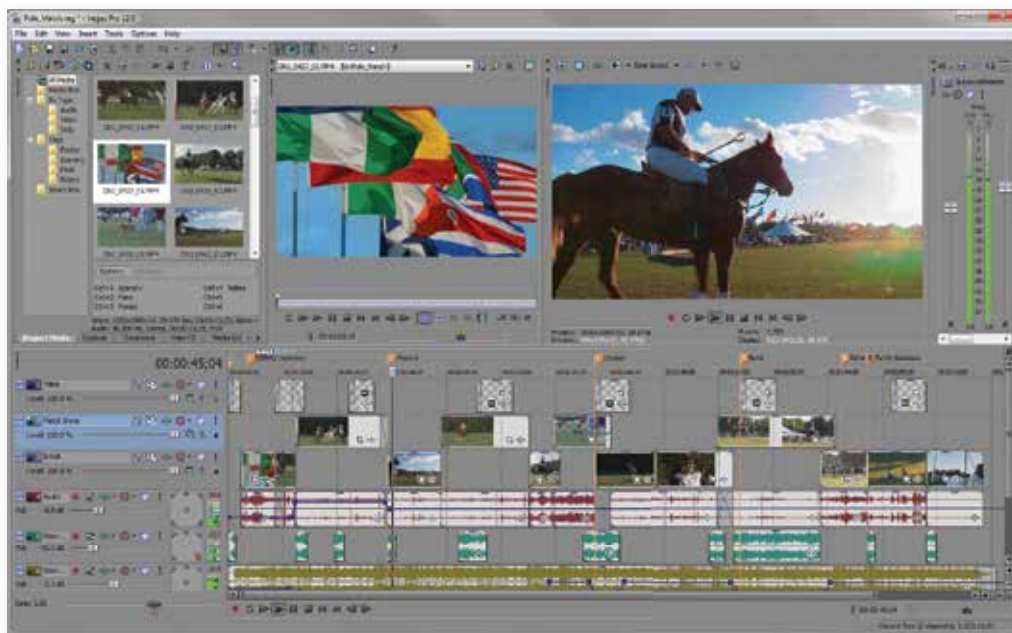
Polo_Match.veg * - Vegas Pro 12.0

File Edit View Insert Tools Options Help

All Media

Project Media

00:00:45;04

Video

Level: 100.0 %

Match Shots

Level: 100.0 %

B-roll

Audio

Vol: 0.0 dB

Record Time (2 channels): 1,103:15:00

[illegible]